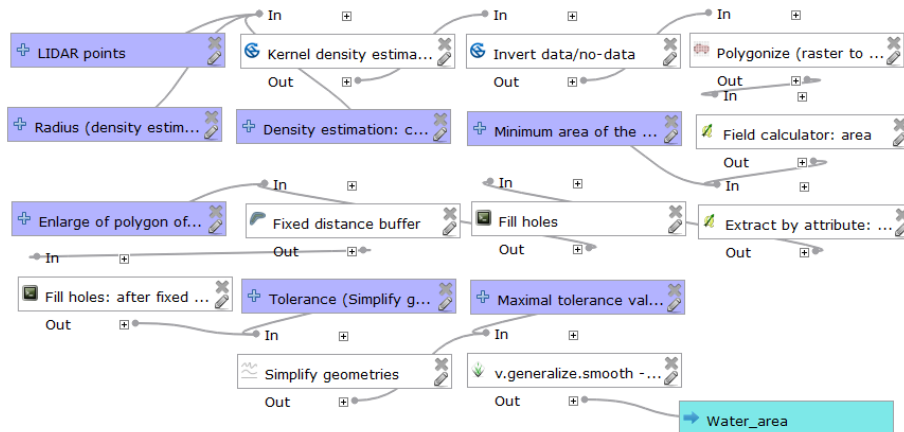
In
LIDAR points
Kernel density estima...
Out
In
Invert data/no-data
Out
In
Polygonize (raster to ...
Out
In
Radius (density estim...
Density estimation: c...
Minimum area of the ...
Field calculator: area
Out
In
In
Enlarge of polygon of...
Fixed distance buffer
Out
In
Fill holes
Out
Extract by attribute: ...
Out
In
Fill holes: after fixed ...
Out
Tolerance (Simplify g...
In
Maximal tolerance val...
In
Simplify geometries
Out
v.generalize.smooth -...
Out
Water_area